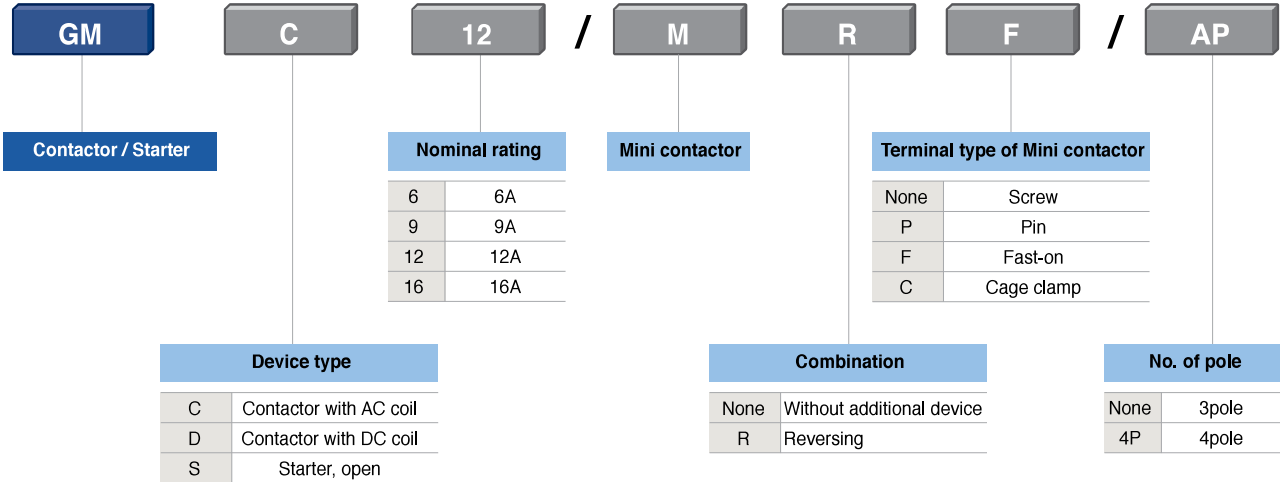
GM C 12 / M R F / AP

Contactor / Starter

Nominal rating

| 6 | 6A |
|---|---|
| 9 | 9A |
| 12 | 12A |
| 16 | 16A |

Mini contactor

Terminal type of Mini contactor

| None | Screw |
|---|---|
| P | Pin |
| F | Fast-on |
| C | Cage clamp |

Device type

| C | Contactor with AC coil |
|---|---|
| D | Contactor with DC coil |
| S | Starter, open |

Combination

| None | Without additional device |
|---|---|
| R | Reversing |

No. of pole

| None | 3pole |
|---|---|
| 4P | 4pole |